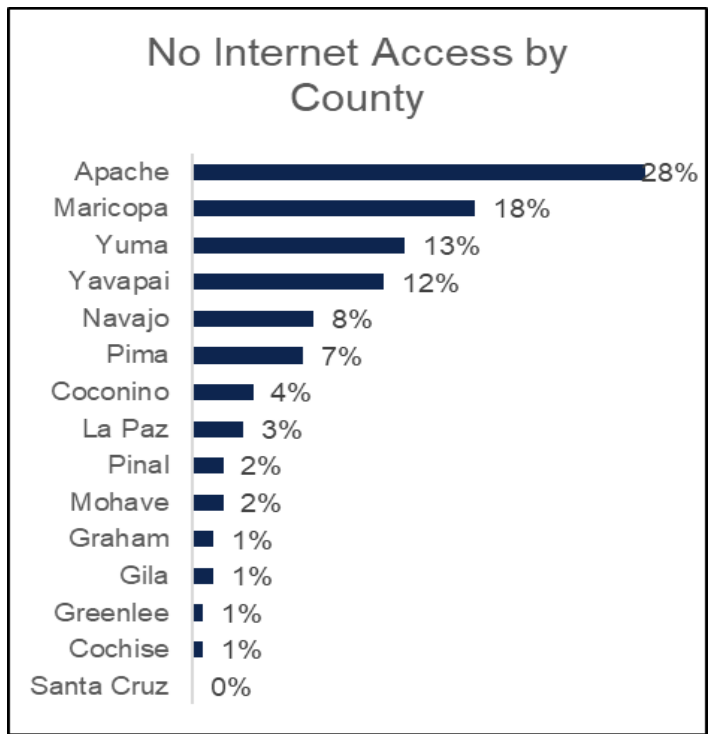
No Internet Access by County

| County | No Internet Access |
|---|---|
| Apache | 28% |
| Maricopa | 18% |
| Yuma | 13% |
| Yavapai | 12% |
| Navajo | 8% |
| Pima | 7% |
| Coconino | 4% |
| La Paz | 3% |
| Pinal | 2% |
| Mohave | 2% |
| Graham | 1% |
| Gila | 1% |
| Greenlee | 1% |
| Cochise | 1% |
| Santa Cruz | 0% |